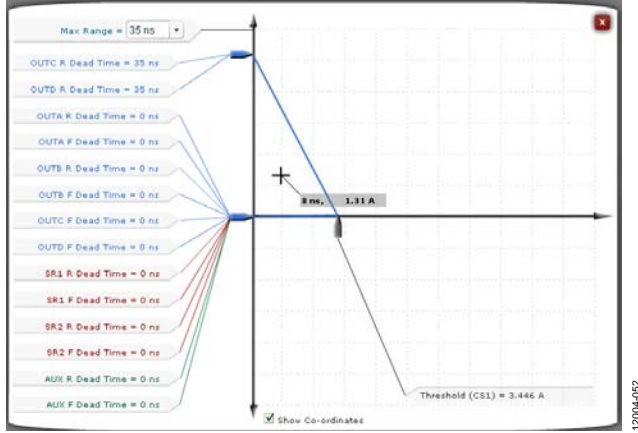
Max Range = 35 ns

OUTC R Dead Time = 35 ns
OUTD R Dead Time = 35 ns
OUTA R Dead Time = 0 ns
OUTA F Dead Time = 0 ns
OUTB R Dead Time = 0 ns
OUTB F Dead Time = 0 ns
OUTC F Dead Time = 0 ns
OUTD F Dead Time = 0 ns
SR1 R Dead Time = 0 ns
SR1 F Dead Time = 0 ns
SR2 R Dead Time = 0 ns
SR2 F Dead Time = 0 ns
AUX R Dead Time = 0 ns
AUX F Dead Time = 0 ns

8 ns, 1.31 A

Threshold (CS1) = 3.446 A

Show Co-ordinates

12004-052